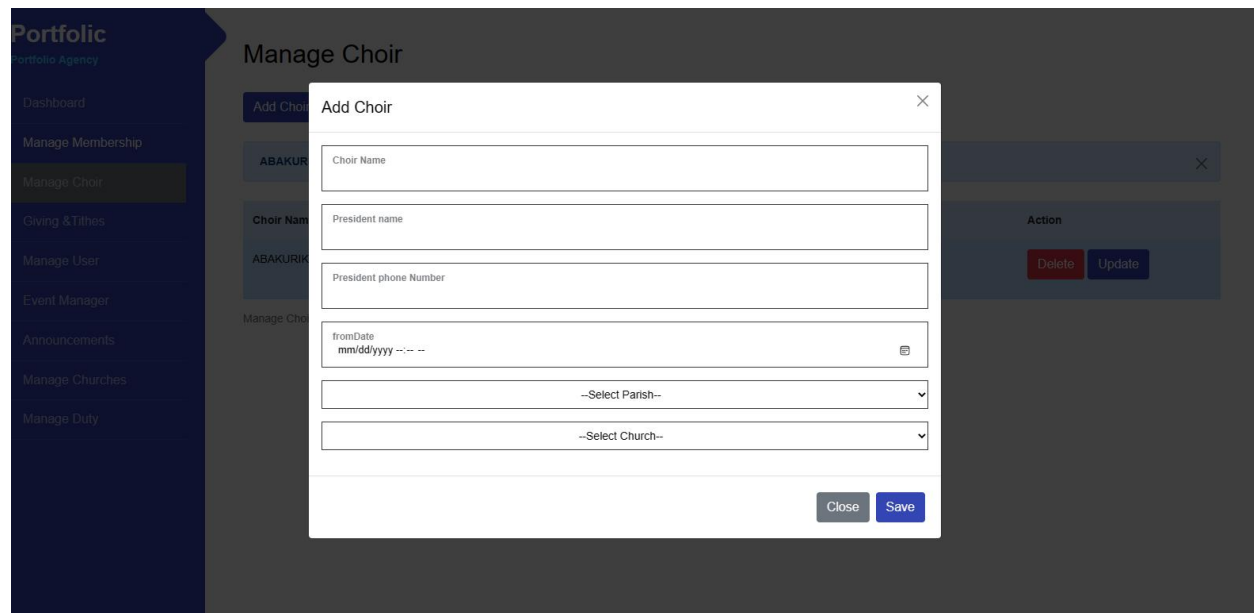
Portfolic
Portfolio Agency

Dashboard
Manage Membership
Manage Choir
Giving &Tithes
Manage User
Event Manager
Announcements
Manage Churches
Manage Duty

Manage Choir

Add Choir

ABAKUR

Choir Nam
ABAKURIK

Action
Delete Update

Manage Cho

Add Choir

Choir Name

President name

President phone Number

fromDate
mm/dd/yyyy --:-- --

--Select Parish--

--Select Church--

Close Save